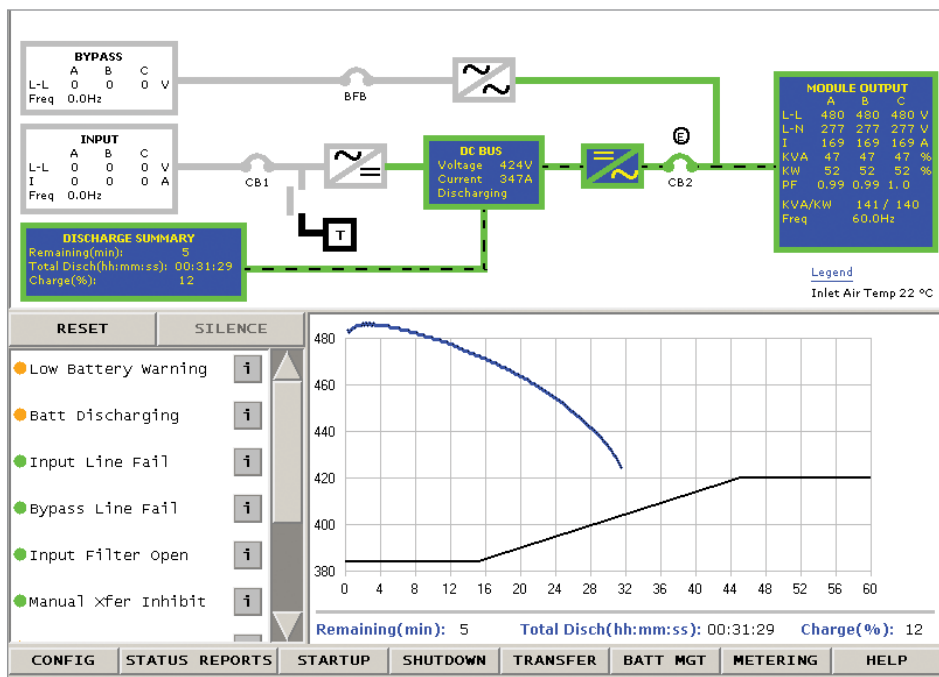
BYPASS

| | A | B | C | |
|---|---|---|---|---|
| L-L | 0 | 0 | 0 | V |
| Freq | 0.0Hz | | | |

BFB

INPUT

| | A | B | C | |
|---|---|---|---|---|
| L-L | 0 | 0 | 0 | V |
| I | 0 | 0 | 0 | A |
| Freq | 0.0Hz | | | |

CB1

T

DC BUS
Voltage 424V
Current 347A
Discharging

E

CB2

MODULE OUTPUT

| | A | B | C | |
|---|---|---|---|---|
| L-L | 480 | 480 | 480 | V |
| L-N | 277 | 277 | 277 | V |
| I | 169 | 169 | 169 | A |
| KVA | 47 | 47 | 47 | % |
| KW | 52 | 52 | 52 | % |
| PF | 0.99 | 0.99 | 1.0 | |

KVA/KW 141 / 140
Freq 60.0Hz

DISCHARGE SUMMARY
Remaining(min): 5
Total Disch(hh:mm:ss): 00:31:29
Charge(%): 12

Legend
Inlet Air Temp 22 °C

RESET
SILENCE

Low Battery Warning i
Batt Discharging i
Input Line Fail i
Bypass Line Fail i
Input Filter Open i
Manual Xfer Inhibit i

480
460
440
420
400
380
0 4 8 12 16 20 24 28 32 36 40 44 48 52 56 60

Remaining(min): 5 Total Disch(hh:mm:ss): 00:31:29 Charge(%): 12

CONFIG STATUS REPORTS STARTUP SHUTDOWN TRANSFER BATT MGT METERING HELP